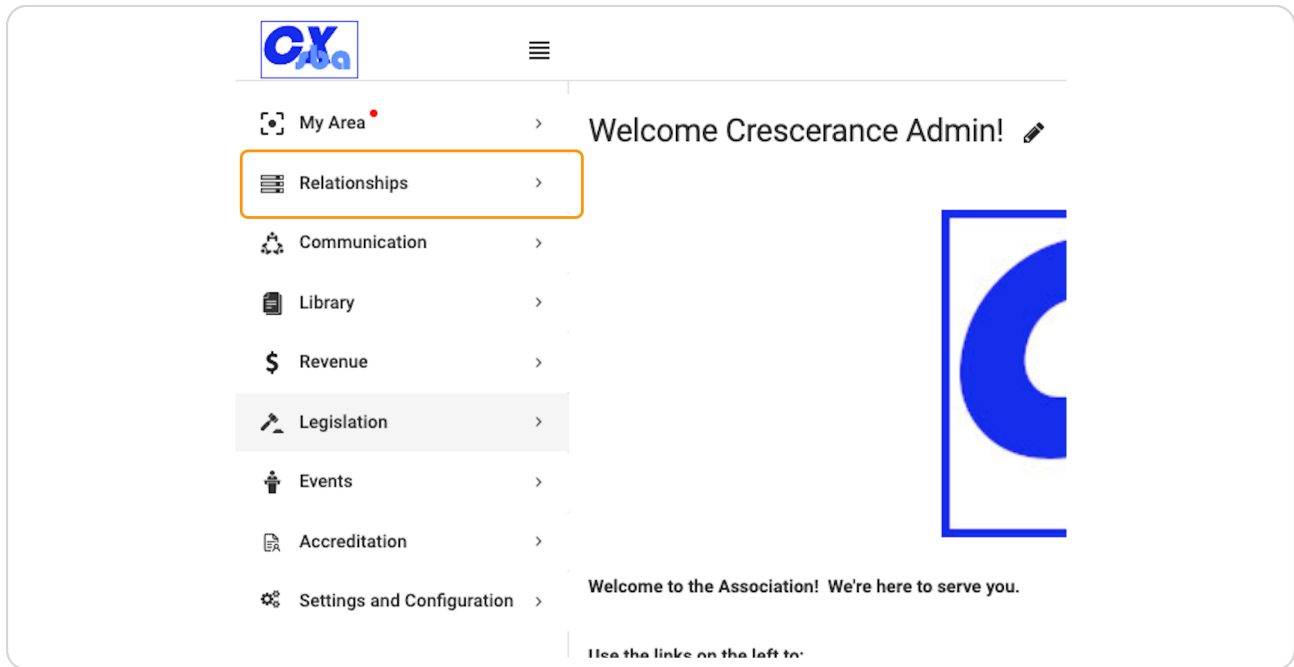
CX sba

My Area

Relationships

Communication

Library

Revenue

Legislation

Events

Accreditation

Settings and Configuration

Welcome Crescerance Admin!

Welcome to the Association! We're here to serve you.

Use the links on the left to: